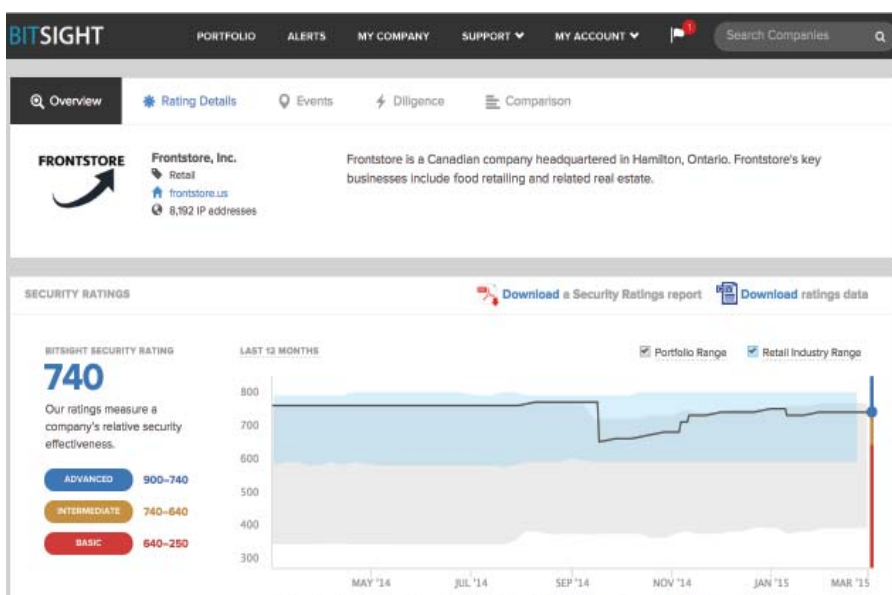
BITSIGHT PORTFOLIO ALERTS MY COMPANY SUPPORT MY ACCOUNT 1 Search Companies

Overview Rating Details Events Diligence Comparison

FRONTSTORE

Frontstore, Inc.
Retail
frontstore.us
8,192 IP addresses

Frontstore is a Canadian company headquartered in Hamilton, Ontario. Frontstore's key businesses include food retailing and related real estate.

SECURITY RATINGS

Download a Security Ratings report Download ratings data

BITSIGHT SECURITY RATING

740

Our ratings measure a company's relative security effectiveness.

ADVANCED 900–740
INTERMEDIATE 740–640
BASIC 640–250

LAST 12 MONTHS

Portfolio Range Retail Industry Range

800
700
600
500
400
300

MAY '14 JUL '14 SEP '14 NOV '14 JAN '15 MAR '15